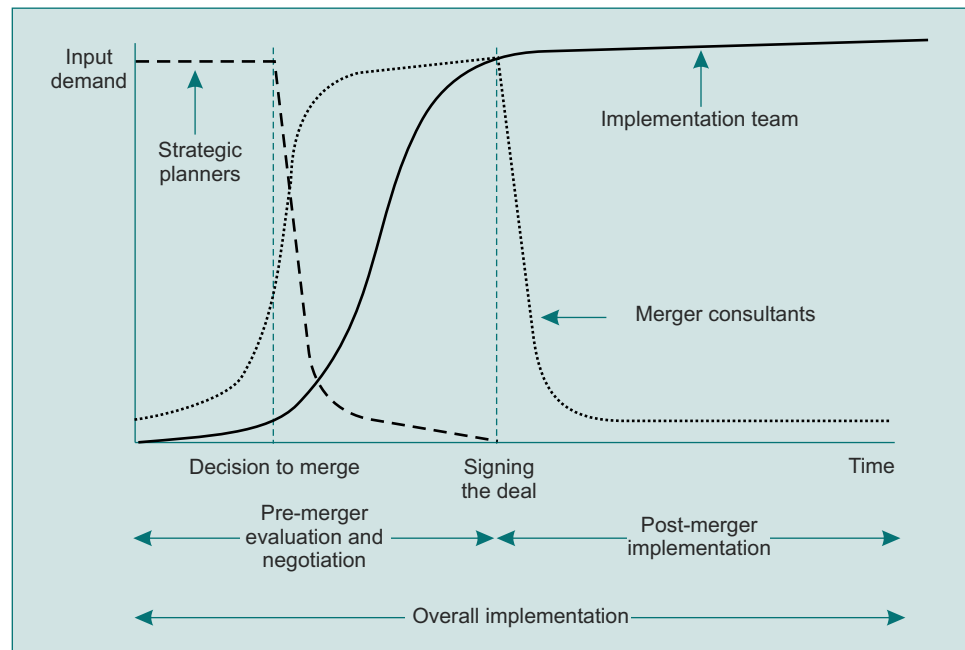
Input demand

Strategic planners

Implementation team

Merger consultants

Decision to merge

Signing the deal

Time

Pre-merger evaluation and negotiation

Post-merger implementation

Overall implementation